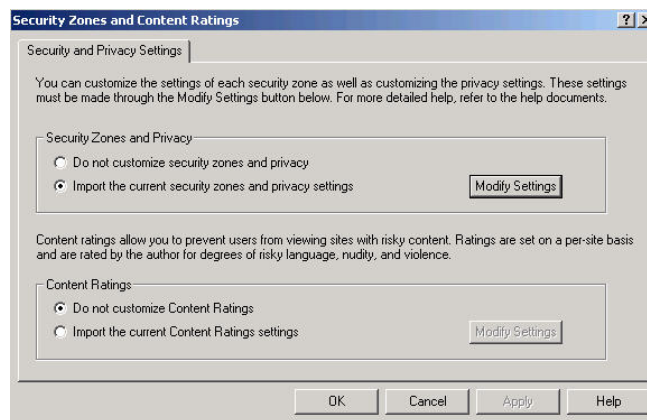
Security Zones and Content Ratings

?

Security and Privacy Settings

You can customize the settings of each security zone as well as customizing the privacy settings. These settings must be made through the Modify Settings button below. For more detailed help, refer to the help documents.

Security Zones and Privacy

Do not customize security zones and privacy

Import the current security zones and privacy settings

Modify Settings

Content ratings allow you to prevent users from viewing sites with risky content. Ratings are set on a per-site basis and are rated by the author for degrees of risky language, nudity, and violence.

Content Ratings

Do not customize Content Ratings

Import the current Content Ratings settings

Modify Settings

OK

Cancel

Apply

Help